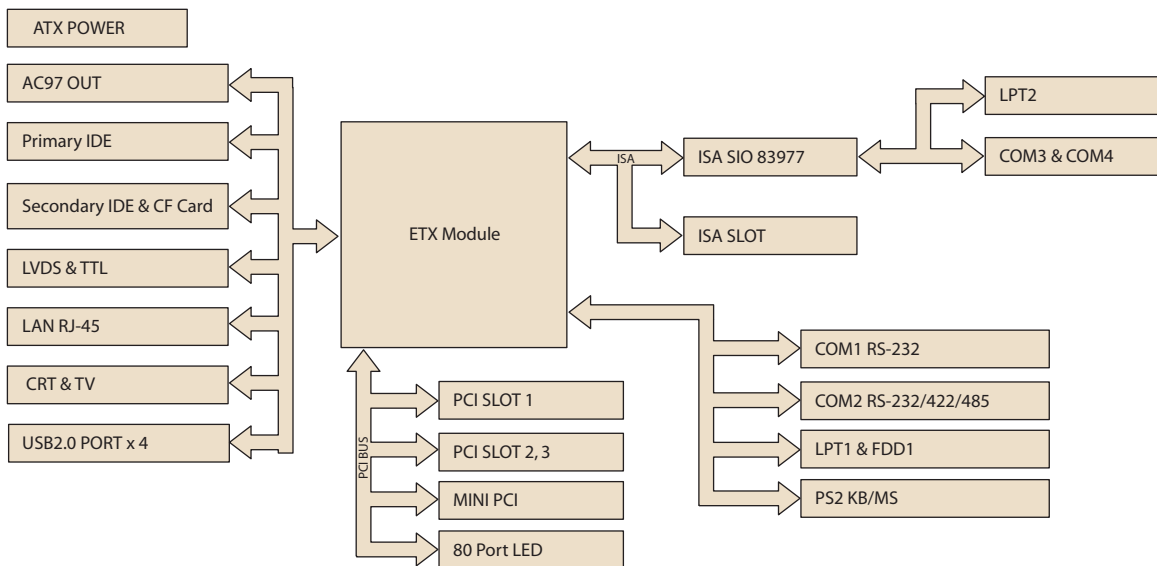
ATX POWER

AC97 OUT

Primary IDE

Secondary IDE & CF Card

LVDS & TTL

LAN RJ-45

CRT & TV

USB2.0 PORT x 4

ETX Module

ISA

ISA SIO 83977

LPT2

COM3 & COM4

ISA SLOT

COM1 RS-232

COM2 RS-232/422/485

LPT1 & FDD1

PS2 KB/MS

PCI BUS

PCI SLOT 1

PCI SLOT 2, 3

MINI PCI

80 Port LED